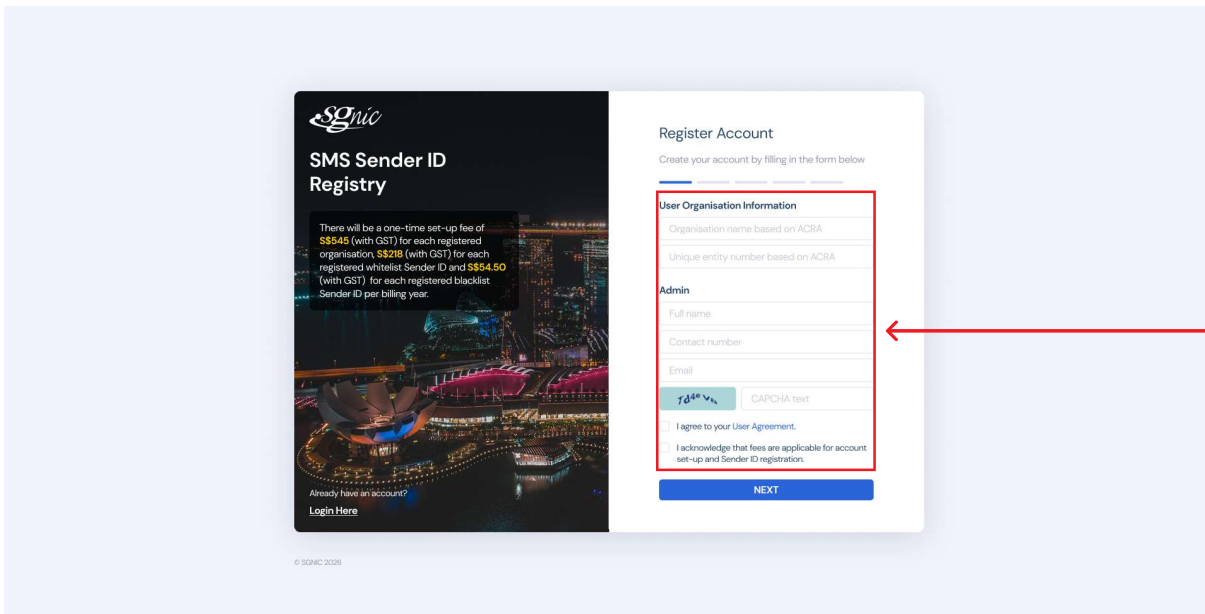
SGnic

SMS Sender ID Registry

There will be a one-time set-up fee of S$545 (with GST) for each registered organisation, S$218 (with GST) for each registered whitelist Sender ID and S$54.50 (with GST) for each registered blacklist Sender ID per billing year.

Already have an account?

Login Here

Register Account

Create your account by filling in the form below

User Organisation Information

Organisation name based on ACRA

Unique entity number based on ACRA

Admin

Full name

Contact number

Email

7d4eV

CAPCHA text

I agree to your User Agreement.

I acknowledge that fees are applicable for account set-up and Sender ID registration.

NEXT

© SGNIC 2026